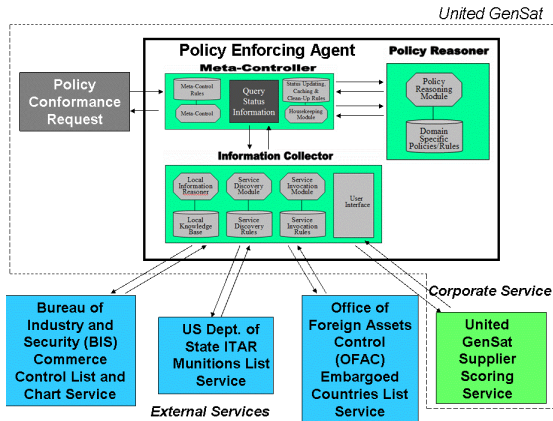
United GenSat

Policy Enforcing Agent

Policy Reasoner

Meta-Controller

Policy Conformance Request

Meta-Control Rules

Meta-Control

Query Status Information

Status Updating, Caching & Clean-Up Rules

Housekeeping Module

Policy Reasoning Module

Domain Specific Policies/Rules

Information Collector

Local Information Reasoner

Service Discovery Module

Service Invocation Module

User Interface

Local Knowledge Base

Service Discovery Rules

Service Invocation Rules

Corporate Service

Bureau of Industry and Security (BIS) Commerce Control List and Chart Service

US Dept. of State ITAR Munitions List Service

Office of Foreign Assets Control (OFAC) Embargoed Countries List Service

United GenSat Supplier Scoring Service

External Services